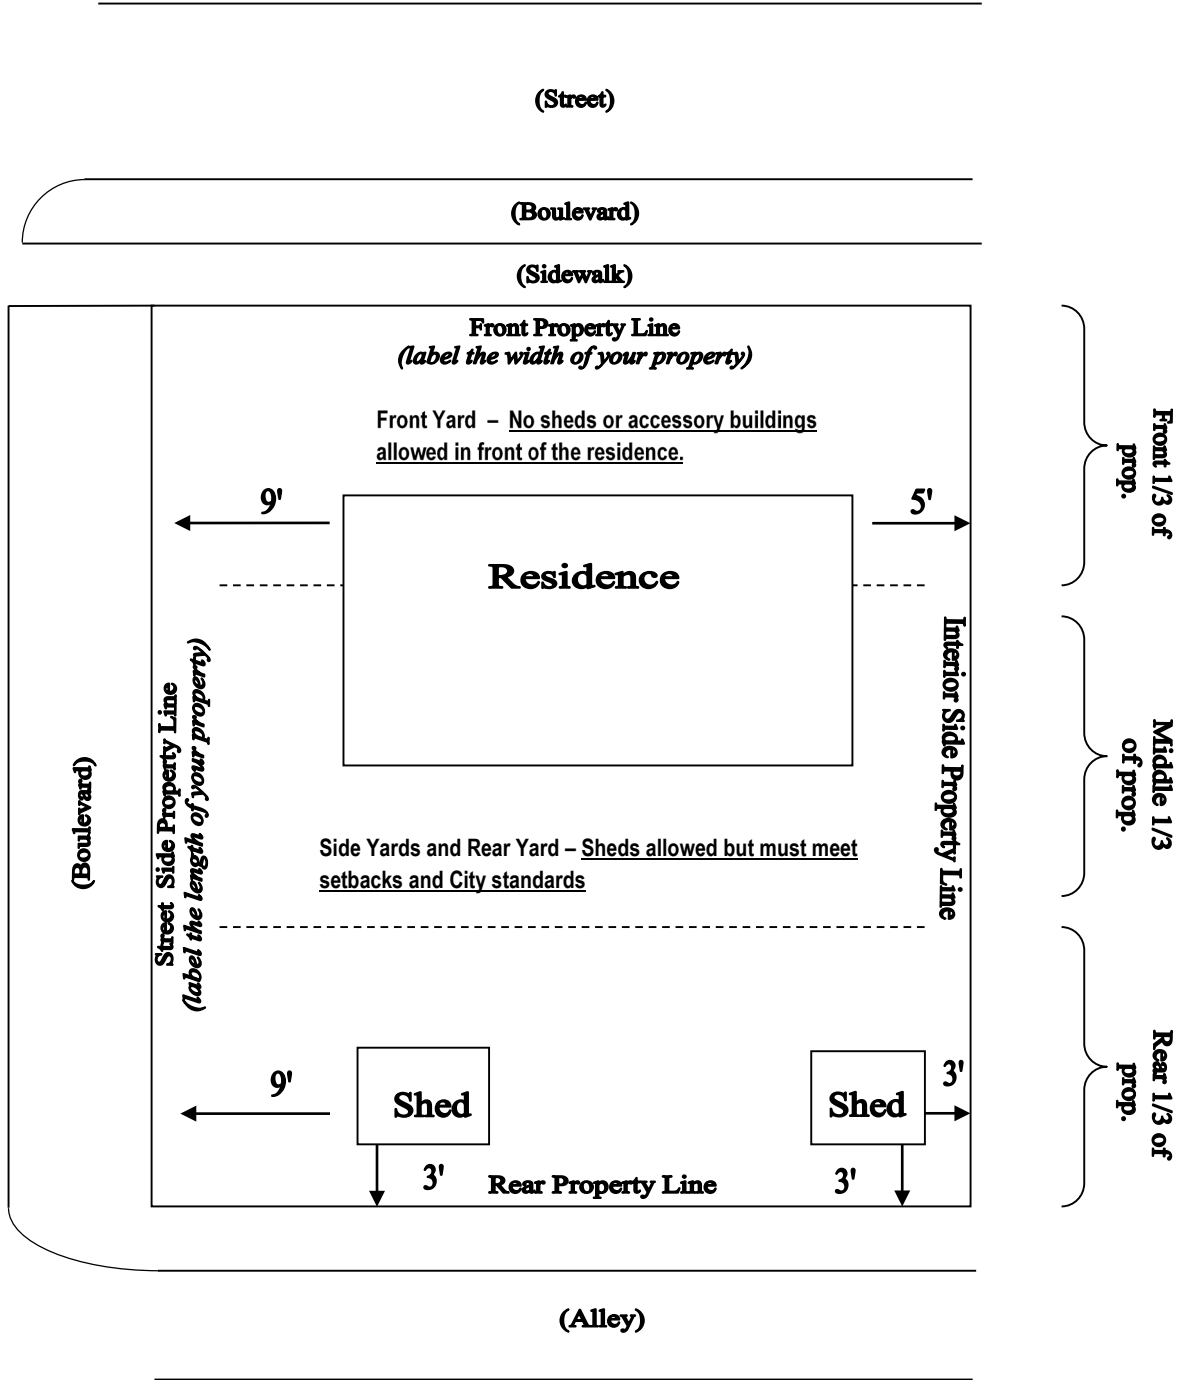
(Street)

(Boulevard)

(Sidewalk)

Front Property Line
(label the width of your property)

Front Yard – No sheds or accessory buildings allowed in front of the residence.

9'

5'

Residence

Front 1/3 of prop.

Middle 1/3 of prop.

Rear 1/3 of prop.

(Boulevard)

Street Side Property Line
(label the length of your property)

Interior Side Property Line

Side Yards and Rear Yard – Sheds allowed but must meet setbacks and City standards

9'

Shed

Shed

3'

3'

Rear Property Line

3'

(Alley)